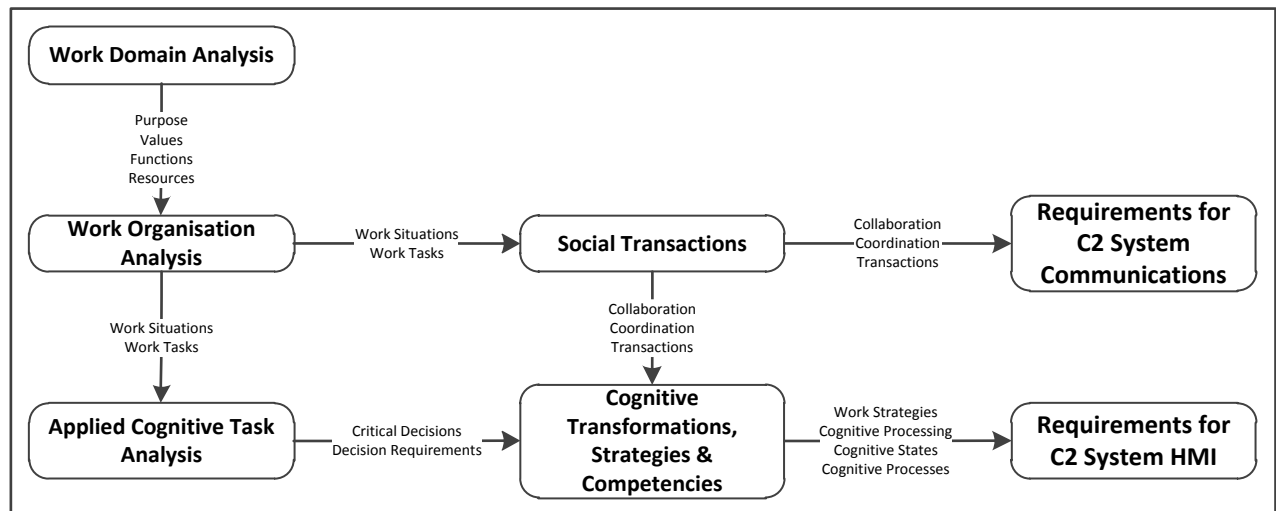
Work Domain Analysis

Purpose
Values
Functions
Resources

Work Organisation Analysis

Work Situations
Work Tasks

Social Transactions

Collaboration
Coordination
Transactions

Requirements for C2 System Communications

Work Situations
Work Tasks

Collaboration
Coordination
Transactions

Applied Cognitive Task Analysis

Critical Decisions
Decision Requirements

Cognitive Transformations, Strategies & Competencies

Work Strategies
Cognitive Processing
Cognitive States
Cognitive Processes

Requirements for C2 System HMI